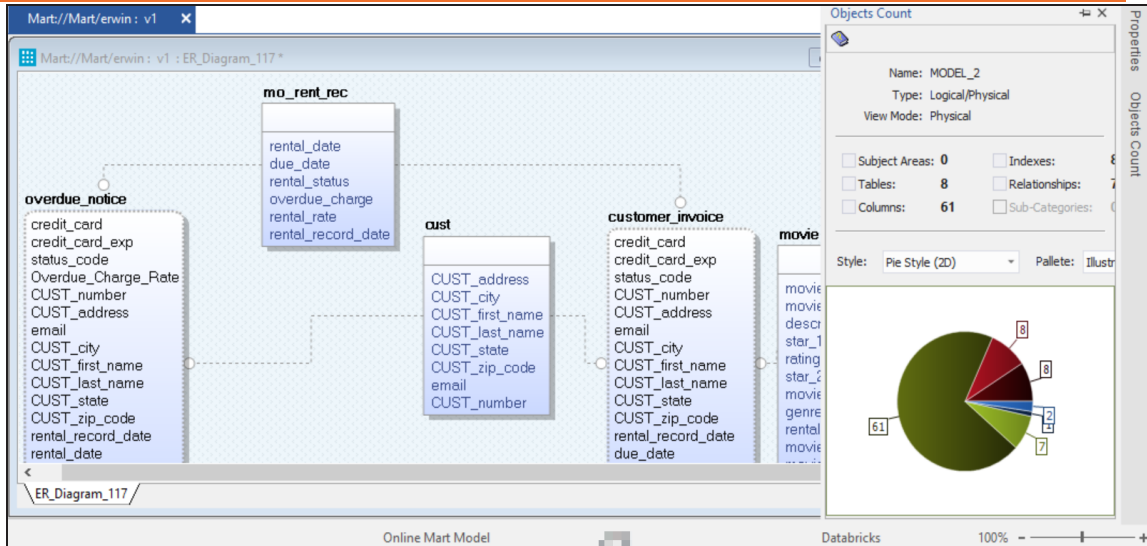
Mart://Mart/erwin : v1 ✕

Mart://Mart/erwin : v1 : ER_Diagram_117 *

mo_rent_rec
rental_date
due_date
rental_status
overdue_charge
rental_rate
rental_record_date

overdue_notice
credit_card
credit_card_exp
status_code
Overdue_Charge_Rate
CUST_number
CUST_address
email
CUST_city
CUST_first_name
CUST_last_name
CUST_state
CUST_zip_code
rental_record_date
rental_date

cust
CUST_address
CUST_city
CUST_first_name
CUST_last_name
CUST_state
CUST_zip_code
email
CUST_number

customer_invoice
credit_card
credit_card_exp
status_code
CUST_number
CUST_address
email
CUST_city
CUST_first_name
CUST_last_name
CUST_state
CUST_zip_code
rental_record_date
due_date

movie
movie
movie
descr
star_1
rating
star_2
movie
genre
rental
movie

ER_Diagram_117

Objects Count

Name: MODEL_2
Type: Logical/Physical
View Mode: Physical

Subject Areas: 0
Tables: 8
Columns: 61
Indexes: 8
Relationships: 7
Sub-Categories: 0

Style: Pie Style (2D)
Pallete: Illustr

8
8
2
1
7
61

Properties
Objects Count

Online Mart Model
Databricks
100%